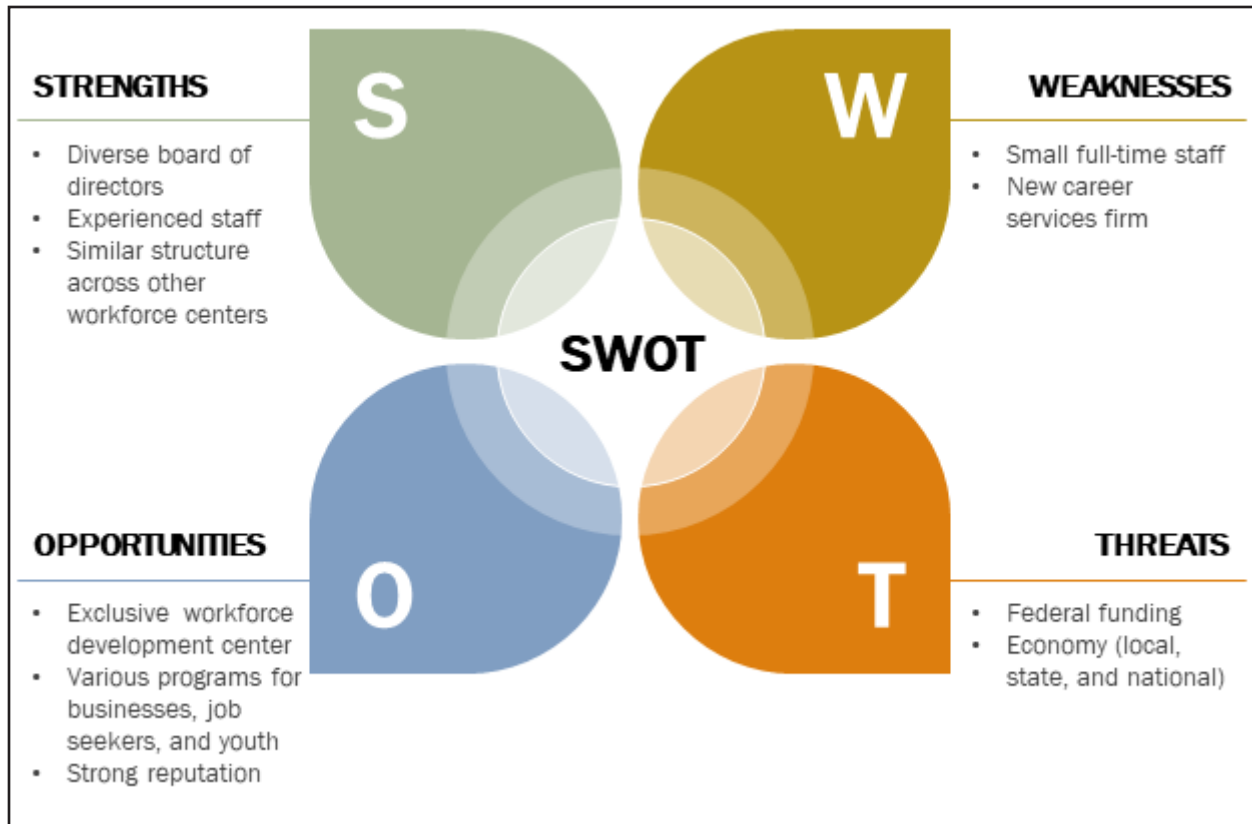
STRENGTHS

S

- Diverse board of directors
- Experienced staff
- Similar structure across other workforce centers

W

WEAKNESSES

- Small full-time staff
- New career services firm

SWOT

OPPORTUNITIES

O

- Exclusive workforce development center
- Various programs for businesses, job seekers, and youth
- Strong reputation

T

THREATS

- Federal funding
- Economy (local, state, and national)